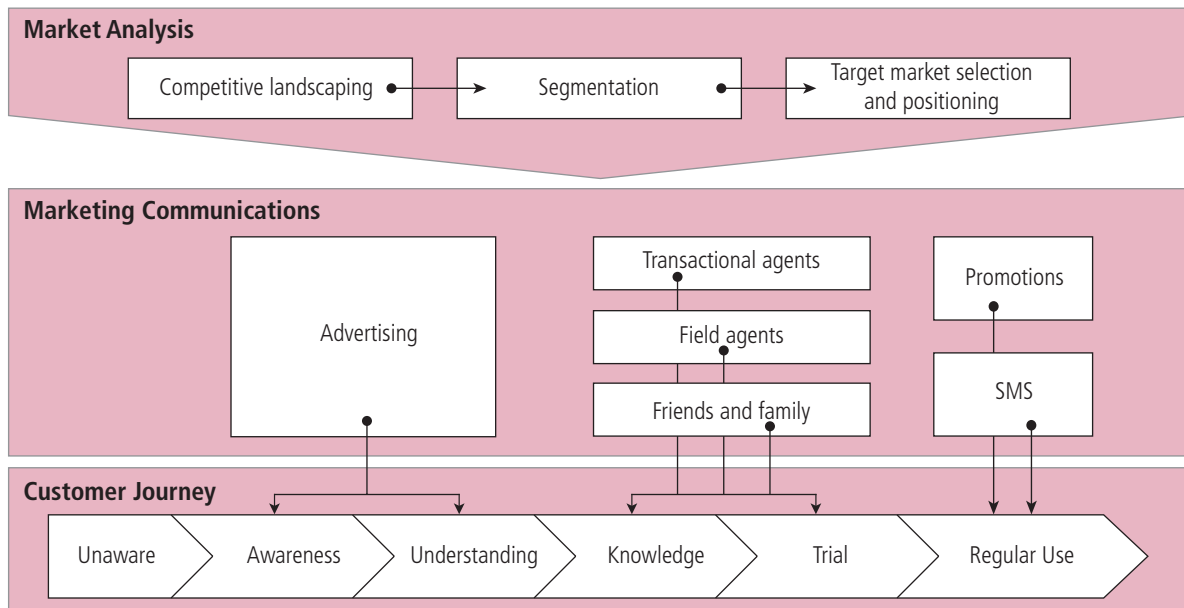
Market Analysis

Competitive landscaping

Segmentation

Target market selection and positioning

Marketing Communications

Advertising

Transactional agents

Field agents

Friends and family

Promotions

SMS

Customer Journey

Unaware

Awareness

Understanding

Knowledge

Trial

Regular Use